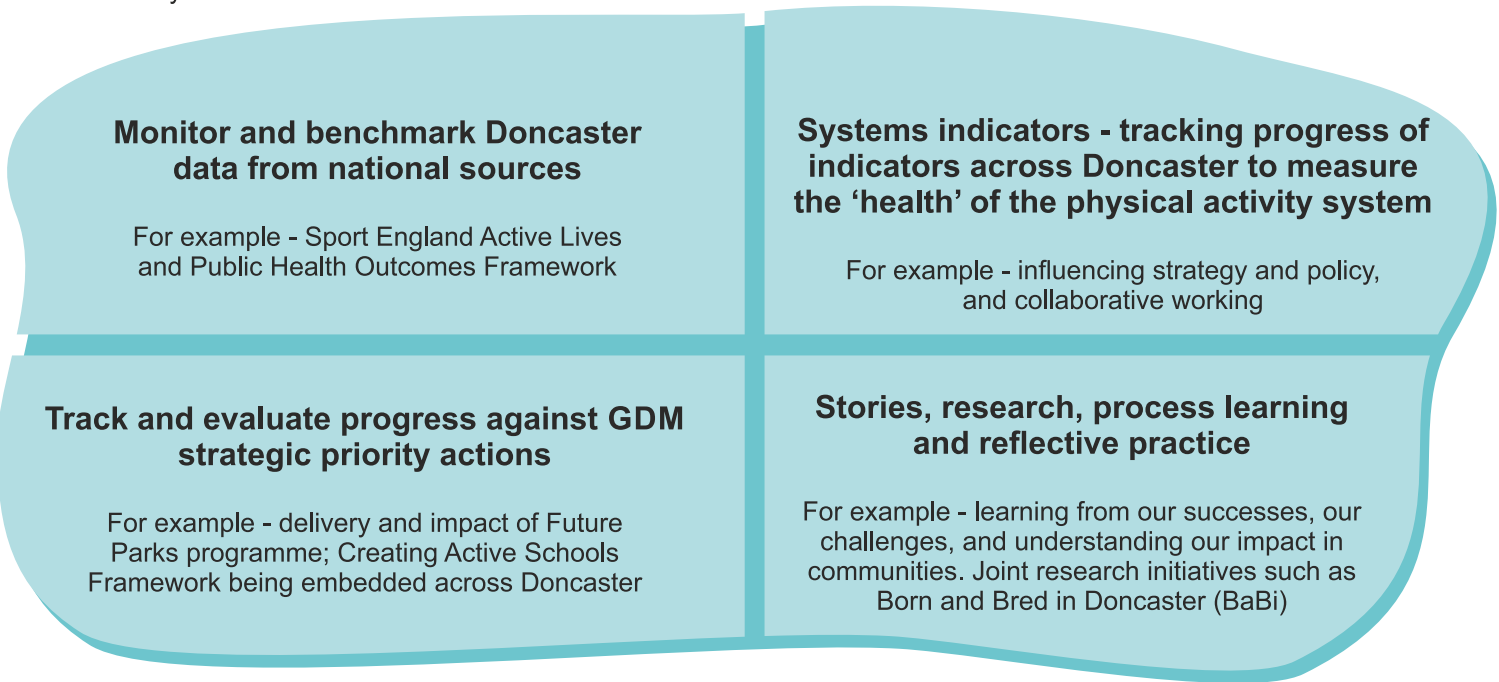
Monitor and benchmark Doncaster data from national sources

For example - Sport England Active Lives and Public Health Outcomes Framework

Systems indicators - tracking progress of indicators across Doncaster to measure the ‘health’ of the physical activity system

For example - influencing strategy and policy, and collaborative working

Track and evaluate progress against GDM strategic priority actions

For example - delivery and impact of Future Parks programme; Creating Active Schools Framework being embedded across Doncaster

Stories, research, process learning and reflective practice

For example - learning from our successes, our challenges, and understanding our impact in communities. Joint research initiatives such as Born and Bred in Doncaster (BaBi)